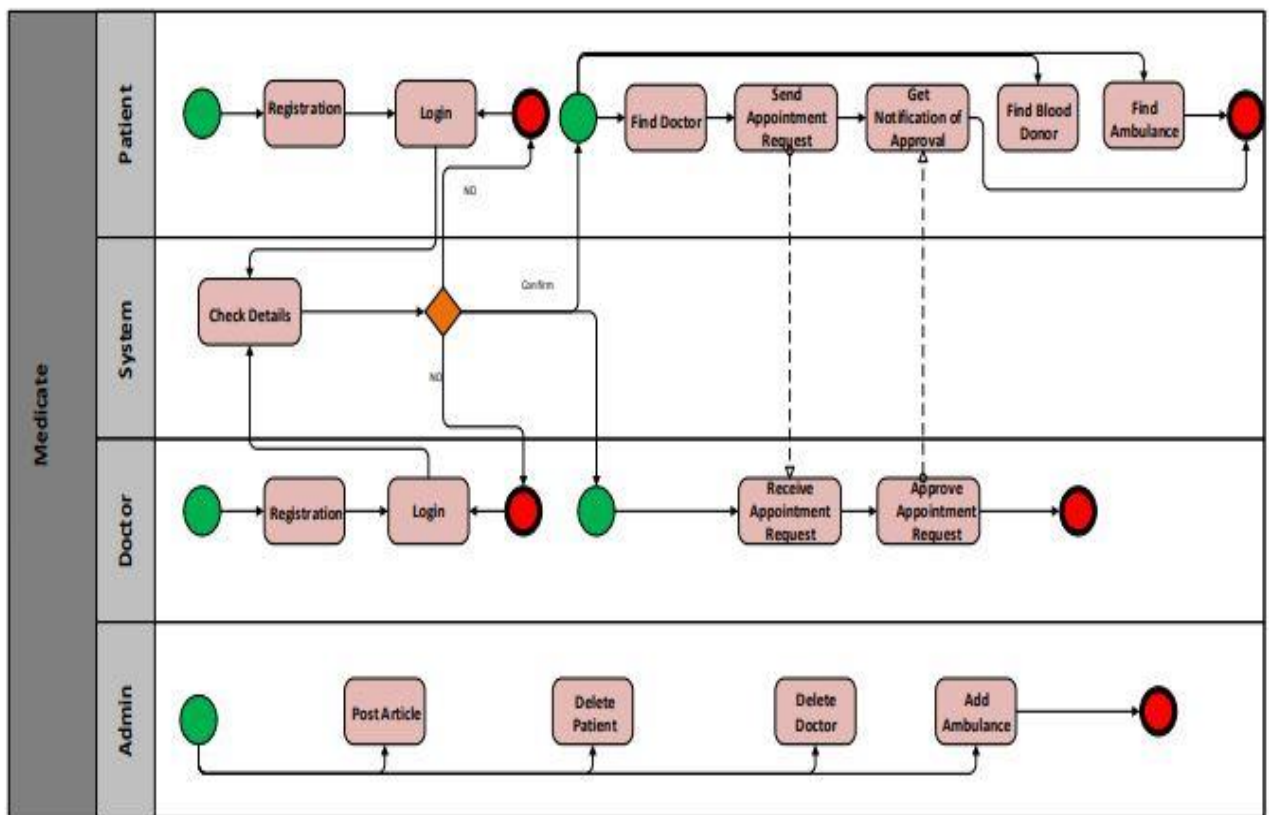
Medicate

Patient

Registration

Login

NO

Find Doctor

Send Appointment Request

Get Notification of Approval

Find Blood Donor

Find Ambulance

System

Check Details

Confirm

NO

Doctor

Registration

Login

Receive Appointment Request

Approve Appointment Request

Admin

Post Article

Delete Patient

Delete Doctor

Add Ambulance